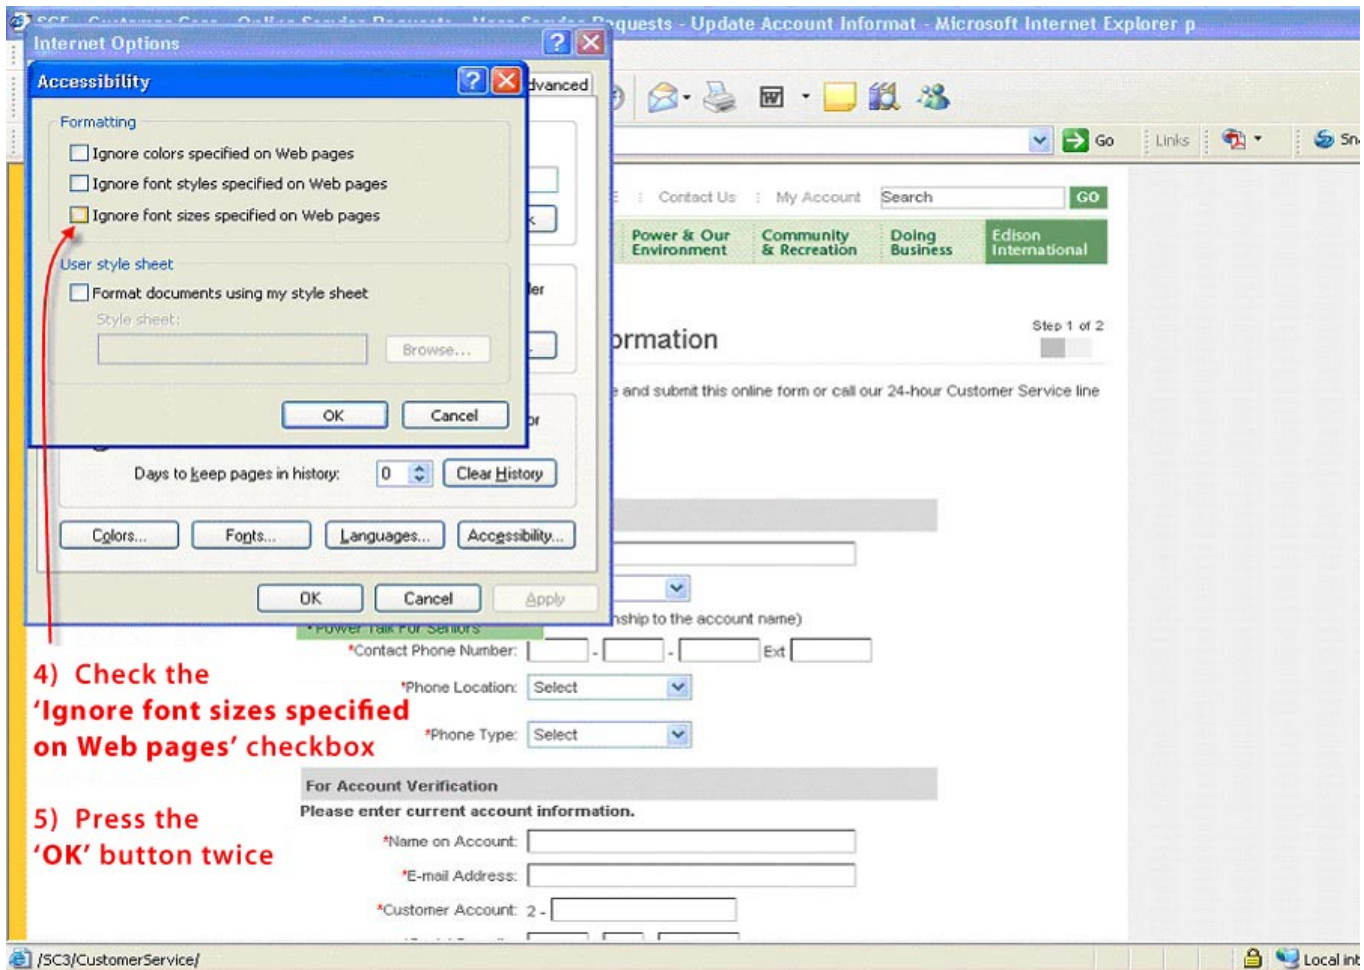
SCE - Customer Care - Online Service Requests - User Service Requests - Update Account Informat - Microsoft Internet Explorer p

Internet Options

Accessibility

Formatting

Ignore colors specified on Web pages

Ignore font styles specified on Web pages

Ignore font sizes specified on Web pages

User style sheet

Format documents using my style sheet

Style sheet:

Browse...

OK

Cancel

dvanced

ler

or

Days to keep pages in history: 0

Clear History

Colors...

Fonts...

Languages...

Accessibility...

OK

Cancel

Apply

Go

Links

Sn

Contact Us

My Account

Search

GO

Power & Our Environment

Community & Recreation

Doing Business

Edison International

Step 1 of 2

ormation

e and submit this online form or call our 24-hour Customer Service line

nship to the account name)

Power Talk For Seniors

*Contact Phone Number: - - Ext

*Phone Location: Select

*Phone Type: Select

For Account Verification

Please enter current account information.

*Name on Account:

*E-mail Address:

*Customer Account: 2 -

4) Check the 'Ignore font sizes specified on Web pages' checkbox

5) Press the 'OK' button twice

/SC3/CustomerService/

Local int